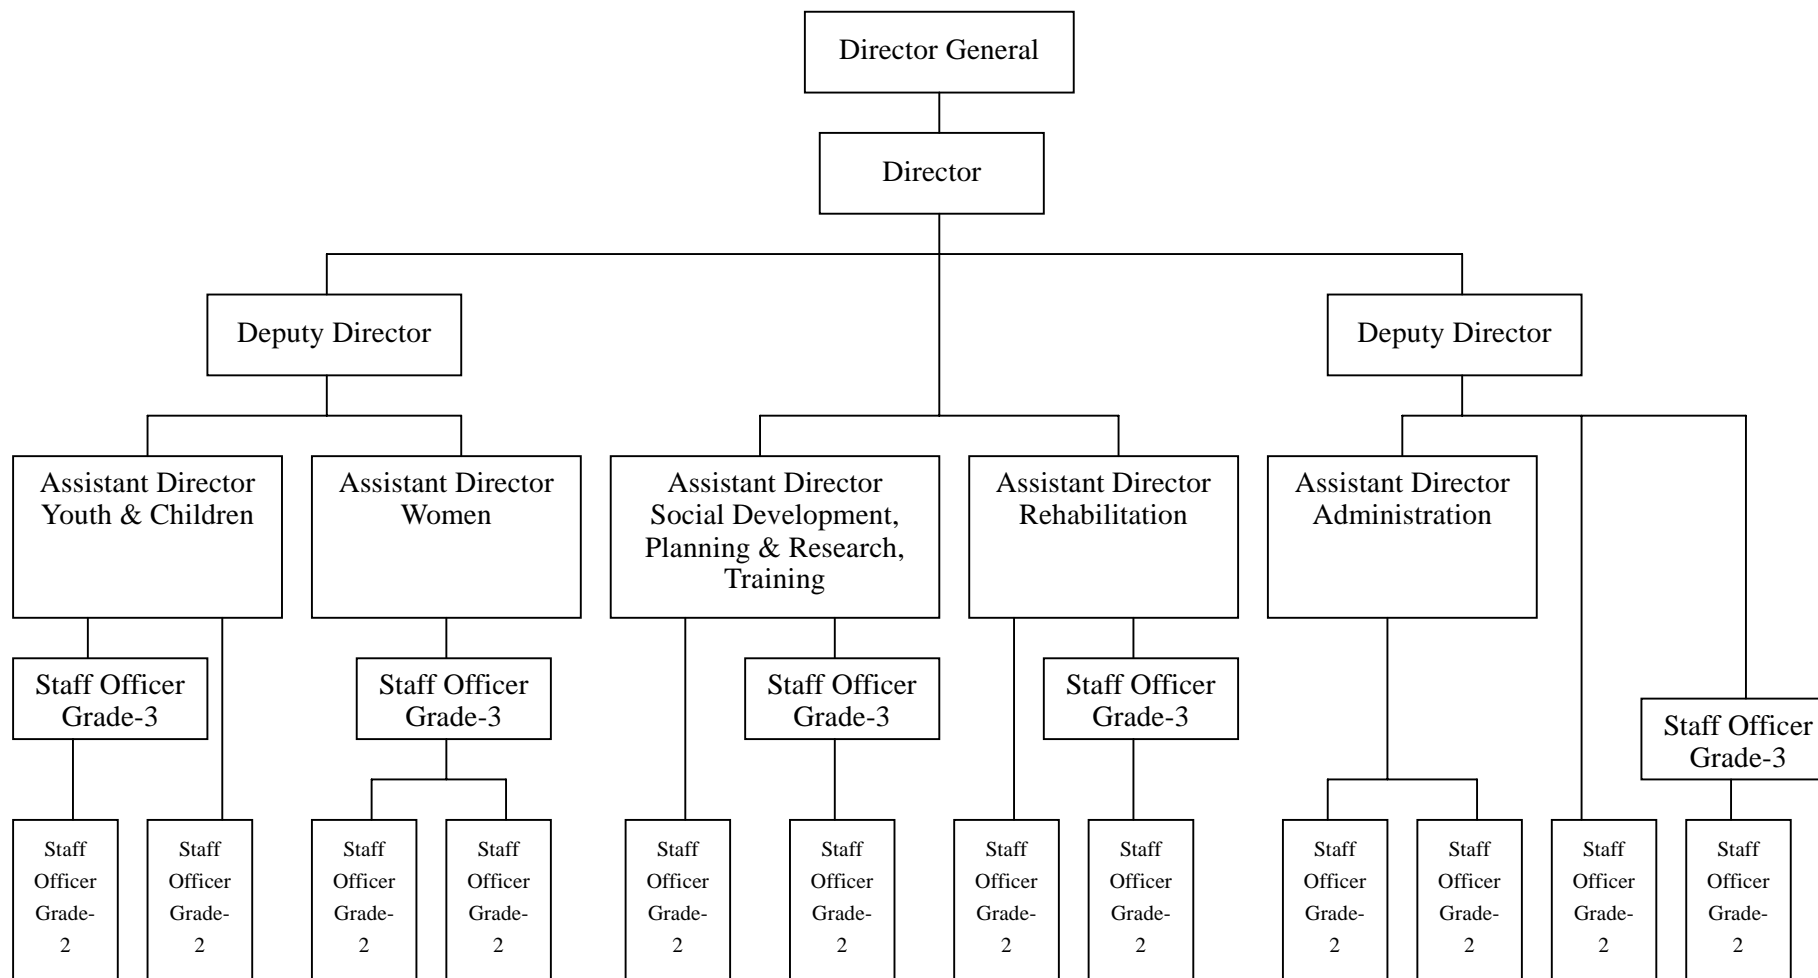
Director General

Director

Deputy Director

Deputy Director

Assistant Director Youth & Children

Assistant Director Women

Assistant Director Social Development, Planning & Research, Training

Assistant Director Rehabilitation

Assistant Director Administration

Staff Officer Grade-3

Staff Officer Grade-3

Staff Officer Grade-3

Staff Officer Grade-3

Staff Officer Grade-3

Staff Officer Grade-2

Staff Officer Grade-2

Staff Officer Grade-2

Staff Officer Grade-2

Staff Officer Grade-2

Staff Officer Grade-2

Staff Officer Grade-2

Staff Officer Grade-2

Staff Officer Grade-2

Staff Officer Grade-2

Staff Officer Grade-2

Staff Officer Grade-2